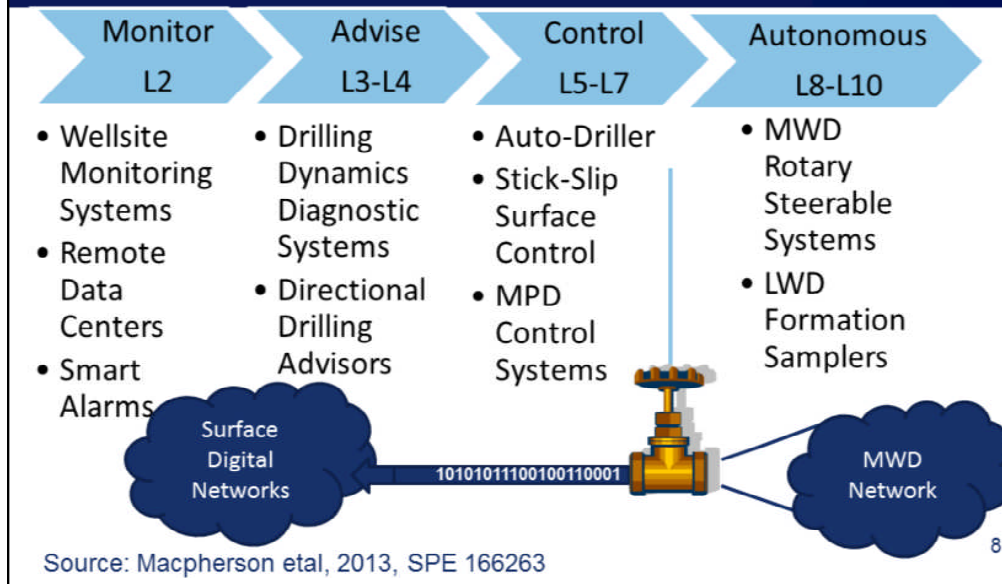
Monitor
L2

Advise
L3-L4

Control
L5-L7

Autonomous
L8-L10

• Wellsite Monitoring Systems
• Remote Data Centers
• Smart Alarms

• Drilling Dynamics Diagnostic Systems
• Directional Drilling Advisors

• Auto-Driller
• Stick-Slip Surface Control
• MPD Control Systems

• MWD Rotary Steerable Systems
• LWD Formation Samplers

Surface Digital Networks

1010101110010011001

MWD Network

Source: Macpherson etal, 2013, SPE 166263

8